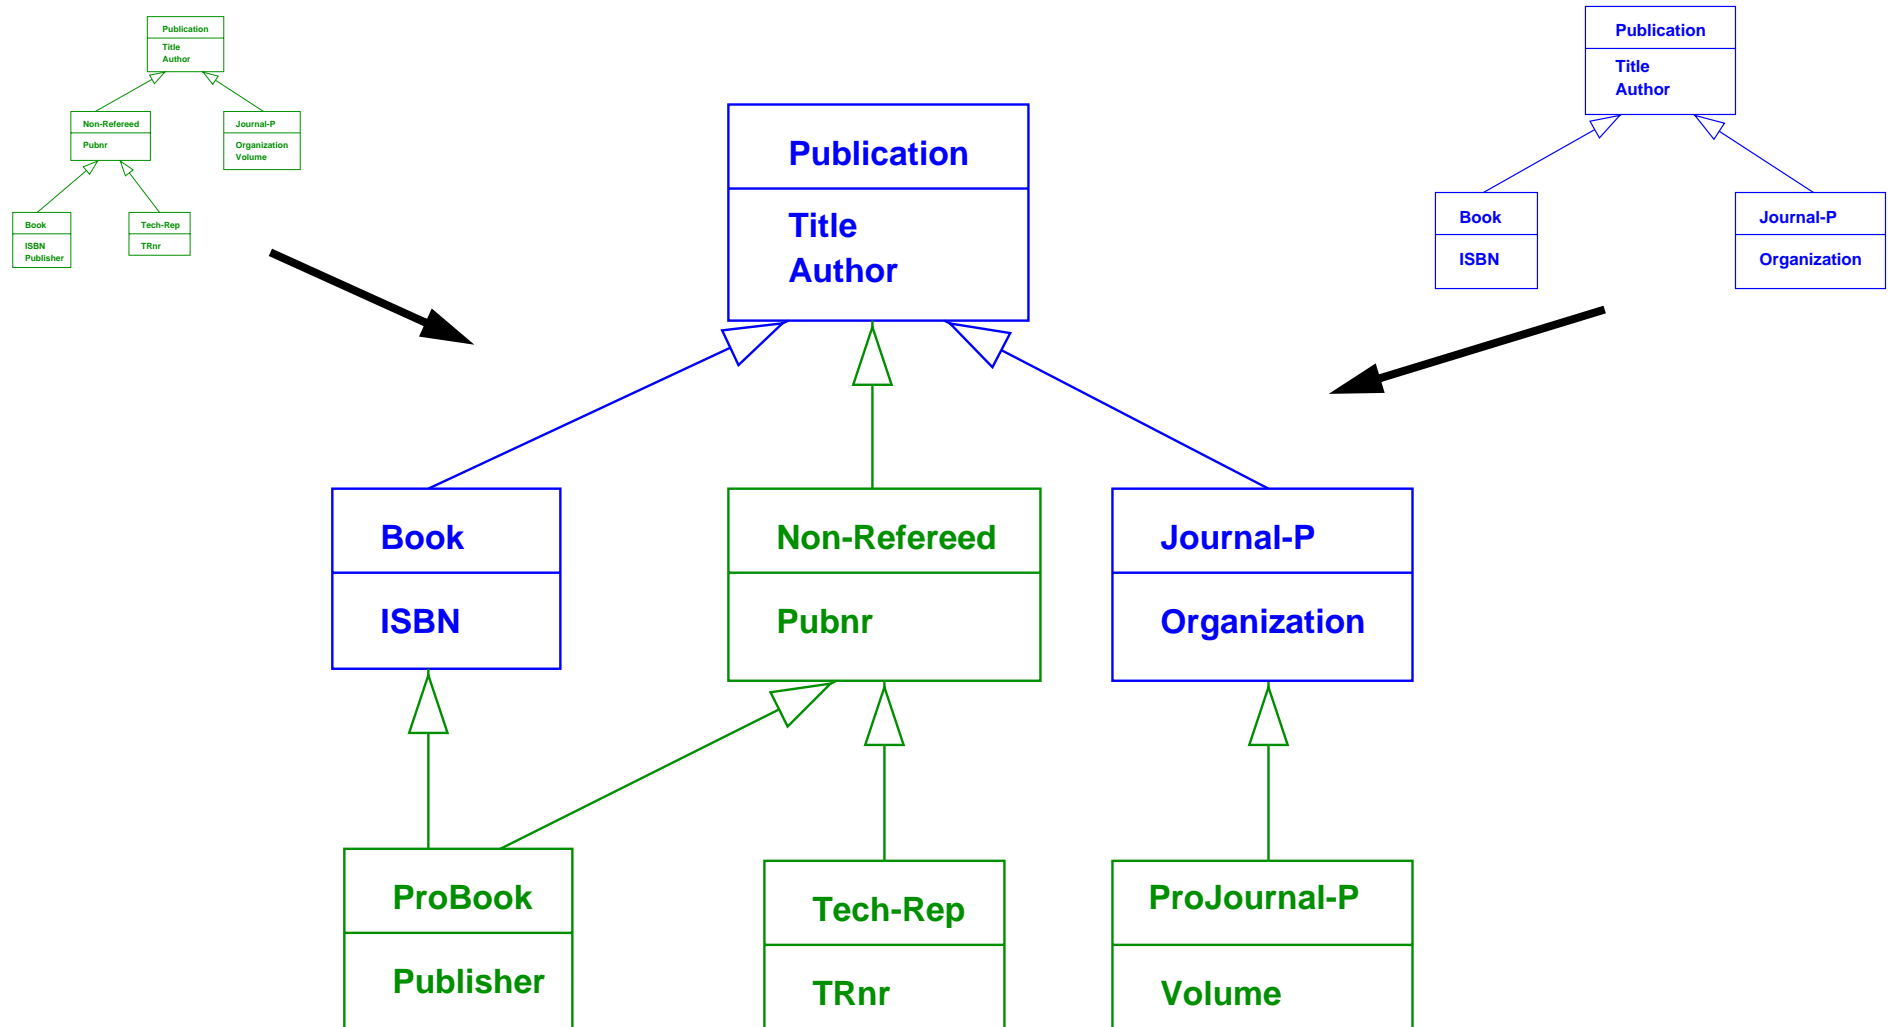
Publication
Title
Author

Non-Refereed
Pubnr

Journal-P
Organization
Volume

Book
ISBN
Publisher

Tech-Rep
TRnr

Publication
Title
Author

Book
ISBN

Journal-P
Organization

Publication
Title
Author

Book
ISBN

Non-Refereed
Pubnr

Journal-P
Organization

ProBook
Publisher

Tech-Rep
TRnr

ProJournal-P
Volume